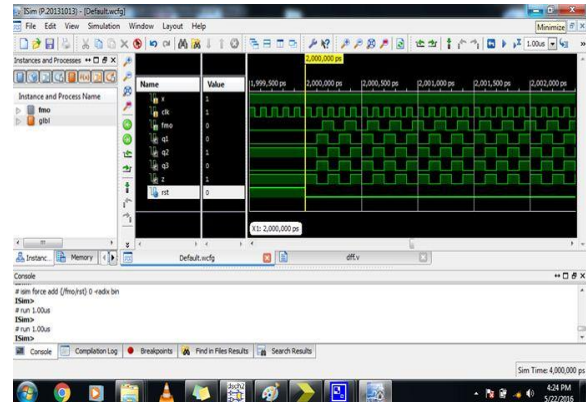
ISim (P.20131013) - [Default.wcfg]

File Edit View Simulation Window Layout Help

Minimize

1.00us

Instances and Processes

Instance and Process Name

fmo

glbl

| Name | Value |
|---|---|
| x | 1 |
| clk | 1 |
| fmo | 0 |
| q1 | 0 |
| q2 | 1 |
| q3 | 0 |
| z | 1 |
| rst | 0 |

2,000,000 ps

1,999,500 ps

2,000,000 ps

2,000,500 ps

2,001,000 ps

2,001,500 ps

2,002,000 ps

X1: 2,000,000 ps

Instanc... Memory

Default.wcfg

dff.v

Console

# isim force add {/fmo/rst} 0 -radix bin
ISim>
# run 1.00us
ISim>
# run 1.00us
ISim>

Console Compilation Log Breakpoints Find in Files Results Search Results

Sim Time: 4,000,000 ps

4:24 PM
5/22/2016